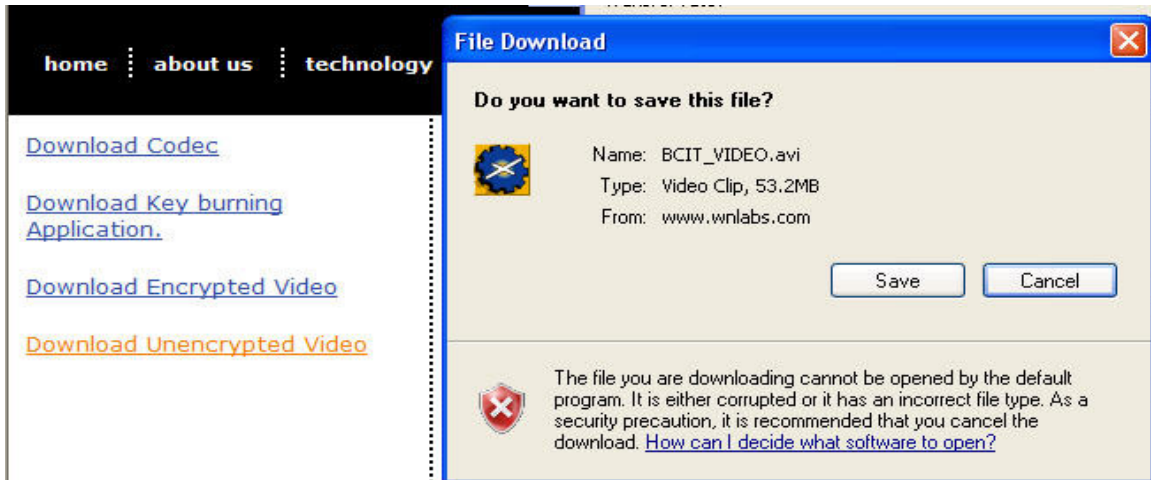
home about us technology

Download Codec

Download Key burning Application.

Download Encrypted Video

Download Unencrypted Video

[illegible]

File Download

Do you want to save this file?

Name: BCIT_VIDEO.avi
Type: Video Clip, 53.2MB
From: www.wnlabs.com

Save Cancel

The file you are downloading cannot be opened by the default program. It is either corrupted or it has an incorrect file type. As a security precaution, it is recommended that you cancel the download. How can I decide what software to open?